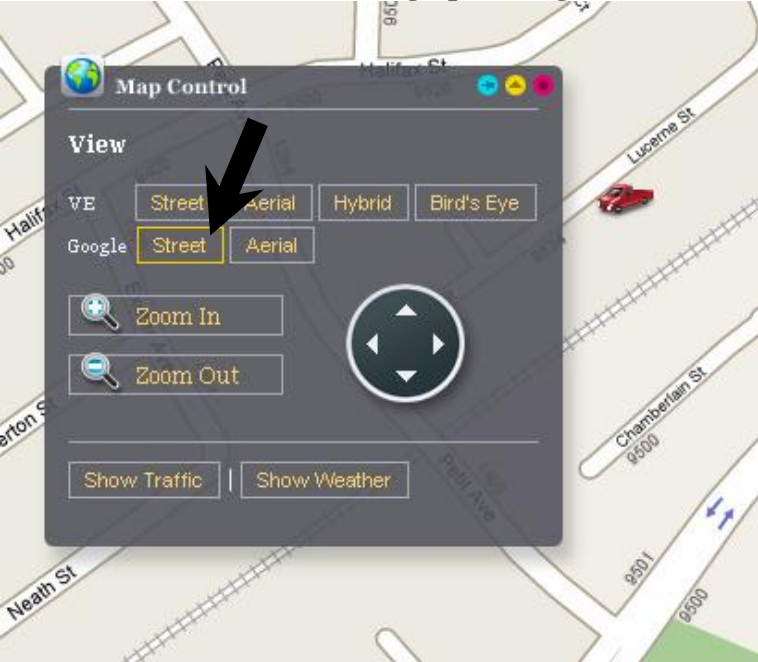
Map Control

View

VE Street Aerial Hybrid Bird's Eye

Google Street Aerial

Zoom In

Zoom Out

Show Traffic | Show Weather

Halifax St

Lucerne St

Halifax St

erton St

Chamberlain St

9500

Petit Ave

Neath St

9501

9500